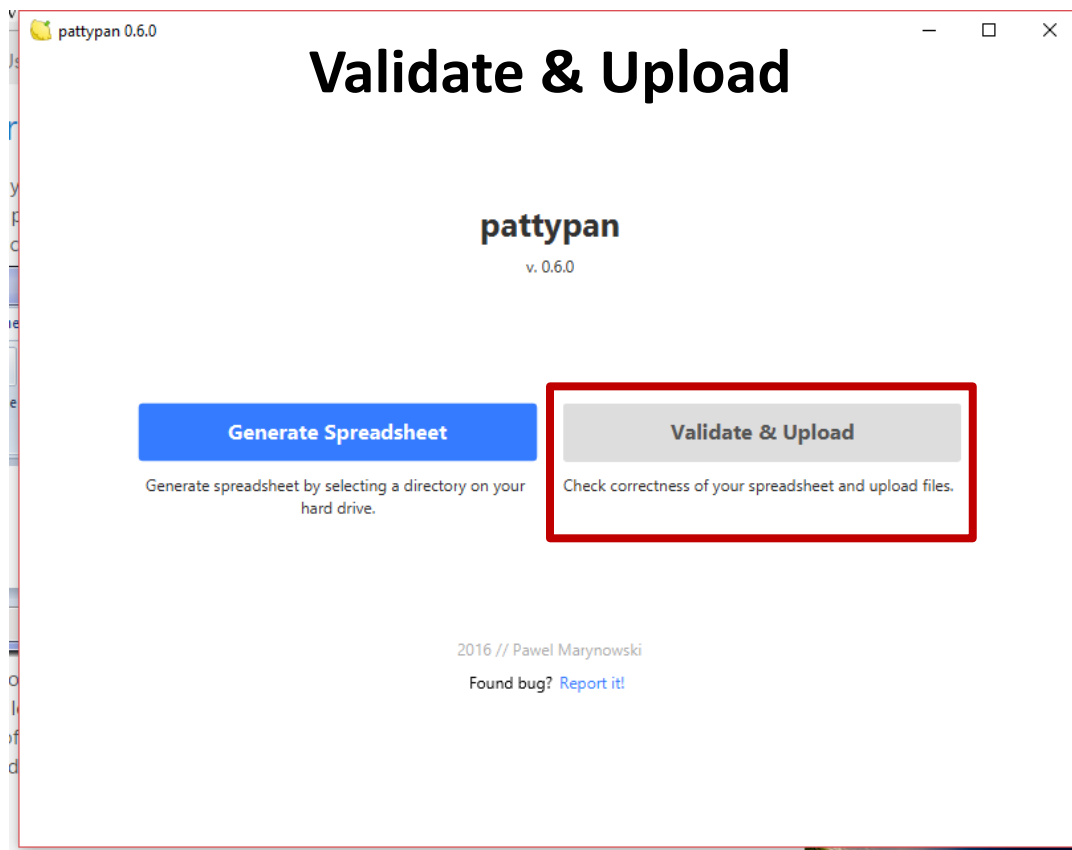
pattypan 0.6.0

Validate & Upload

pattypan

v. 0.6.0

Generate Spreadsheet

Generate spreadsheet by selecting a directory on your hard drive.

Validate & Upload

Check correctness of your spreadsheet and upload files.

2016 // Pawel Marynowski

Found bug? Report it!